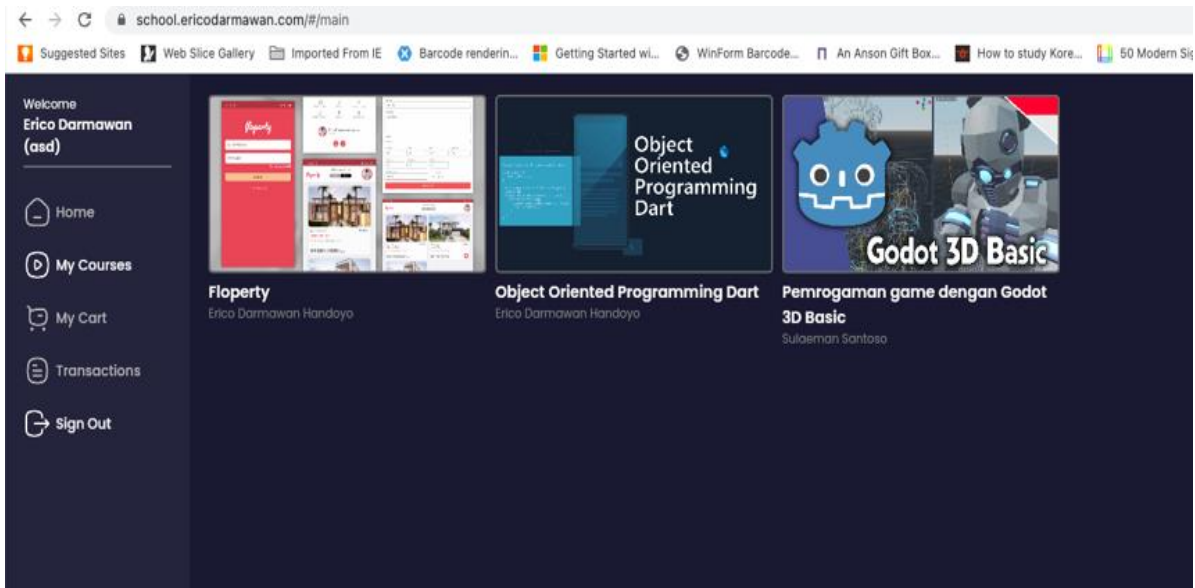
school.ericodarmawan.com/#/main

Suggested Sites | Web Slice Gallery | Imported From IE | Barcode renderin... | Getting Started wi... | WinForm Barcode... | An Anson Gift Box... | How to study Kore... | 50 Modern Si

Welcome
Erico Darmawan (asd)

Home
My Courses
My Cart
Transactions
Sign Out

Floperty

Object Oriented Programming Dart

Godot 3D Basic

Floperty
Erico Darmawan Handoyo

Object Oriented Programming Dart
Erico Darmawan Handoyo

Pemrogaman game dengan Godot 3D Basic
Sulaeman Santoso